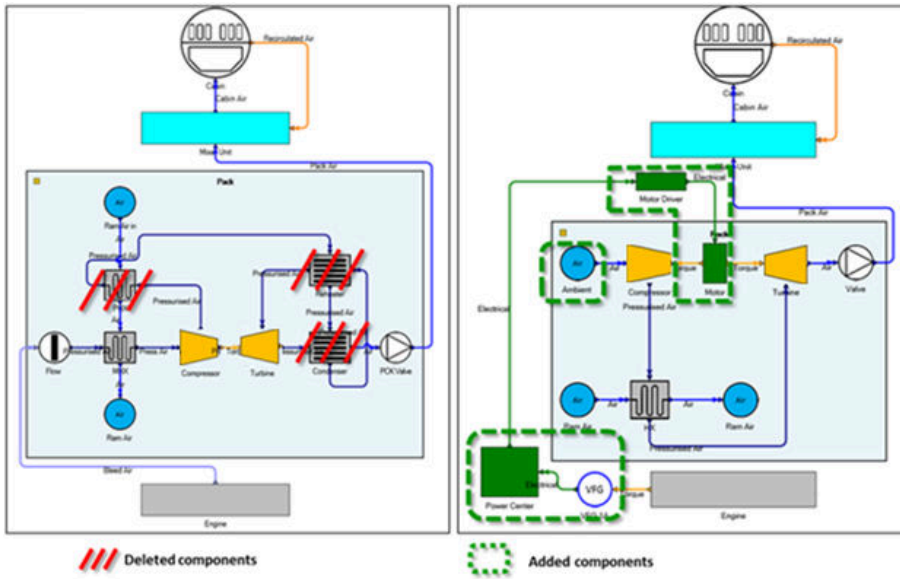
Recirculated Air
Cabin
Cabin Air
Mixer Unit
Pack Air
Pack
Air
Ram Air In
Pressurised Air
Pressurised Air
Pressurised Air
Reheater
Pressurised Air
Air
Pressurised
Press Air
Flow
MHX
Compressor
Turbine
Condenser
PCK Valve
Air
Ram Air
Bleed Air
Engine

Recirculated Air
Cabin
Cabin Air
Unit
Electrical
Motor Driver
Pack Air
Pack
Air
Air
Torque
Torque
Air
Ambient
Compressor
Motor
Turbine
Valve
Pressurised Air
Electrical
Air
Air
Air
Air
Ram Air
HX
Ram Air
Pressurised Air
Electrical
VFG
Torque
Power Center
VFG 1A
Engine

Deleted components
Added components